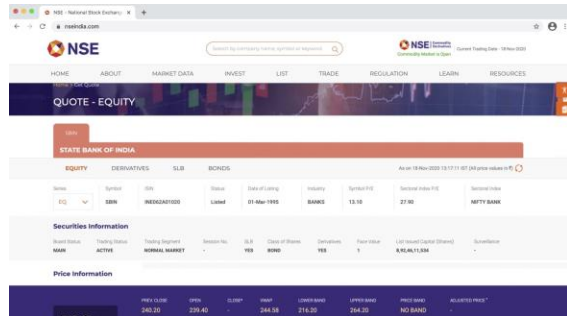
NSE - National Stock Exchange ×

nseindia.com

NSE

Search by company name, symbol or keyword

NSE Commodity Market is Open

Current Trading Date - 19-Nov-2020

HOME ABOUT MARKET DATA INVEST LIST TRADE REGULATION LEARN RESOURCES

Home / Get Quote

QUOTE - EQUITY

SBIN

STATE BANK OF INDIA

EQUITY DERIVATIVES SLB BONDS

As on 19-Nov-2020 13:17:11 IST (All price values in ₹)

| Series | Symbol | ISIN | Status | Date of Listing | Industry | Symbol P/E | Sectoral Index P/E | Sectoral Index |
|---|---|---|---|---|---|---|---|---|
| EQ | SBIN | INE062A01020 | Listed | 01-Mar-1995 | BANKS | 13.10 | 27.90 | NIFTY BANK |

Securities Information

| Board Status | Trading Status | Trading Segment | Session No. | SLB | Class of Shares | Derivatives | Face Value | List Issued Capital (Shares) | Surveillance |
|---|---|---|---|---|---|---|---|---|---|
| MAIN | ACTIVE | NORMAL MARKET | - | YES | BOND | YES | 1 | 8,92,46,11,534 | - |

Price Information

| PREV. CLOSE | OPEN | CLOSE* | VWAP | LOWER BAND | UPPER BAND | PRICE BAND | ADJUSTED PRICE* |
|---|---|---|---|---|---|---|---|
| 240.20 | 239.40 | - | 244.58 | 216.20 | 264.20 | NO BAND | - |